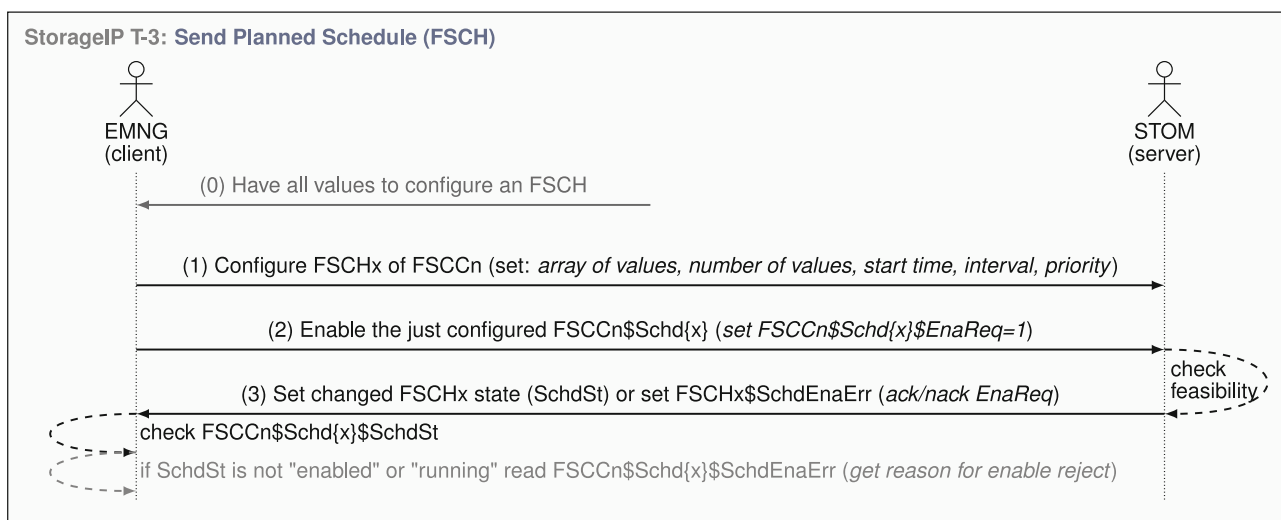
StorageIP T-3: Send Planned Schedule (FSCH)

EMNG
(client)

STOM
(server)

(0) Have all values to configure an FSCH

(1) Configure FSCHx of FSCCn (set: *array of values, number of values, start time, interval, priority*)

(2) Enable the just configured FSCCn\$Schd{x} (*set FSCCn\$Schd{x}\$EnaReq=1*)

check feasibility

(3) Set changed FSCHx state (SchdSt) or set FSCHx\$SchdEnaErr (*ack/nack EnaReq*)

check FSCCn\$Schd{x}\$SchdSt

if SchdSt is not "enabled" or "running" read FSCCn\$Schd{x}\$SchdEnaErr (*get reason for enable reject*)